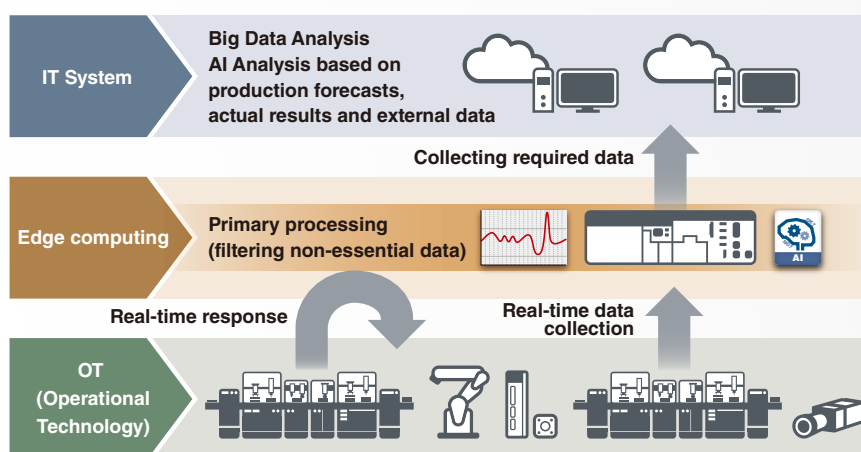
IT System

Big Data Analysis
AI Analysis based on production forecasts, actual results and external data

Collecting required data

Edge computing

Primary processing (filtering non-essential data)

AI

Real-time response

Real-time data collection

OT (Operational Technology)